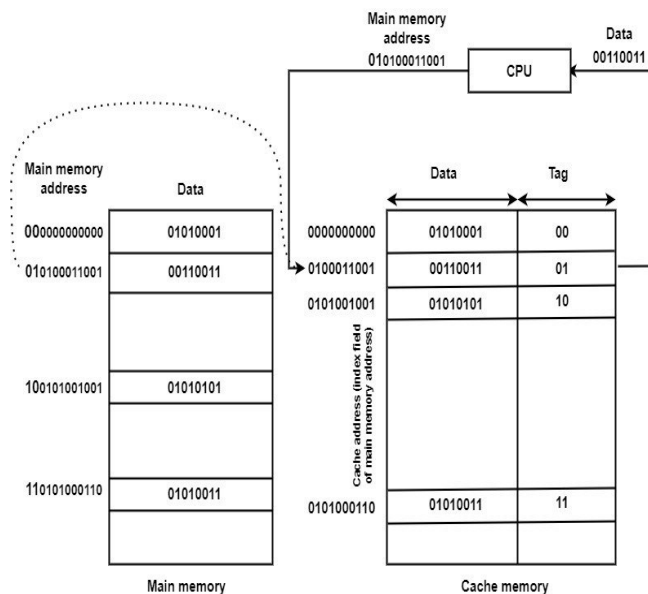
Main memory address
010100011001

CPU

Data
00110011

Main memory address

Data

000000000000
010100011001
100101001001
110101000110

01010001
00110011
01010101
01010011

Main memory

Data

Tag

0000000000
0100011001
0101001001
0101000110

01010001
00110011
01010101
01010011

00
01
10
11

Cache address (index field of main memory address)

Cache memory